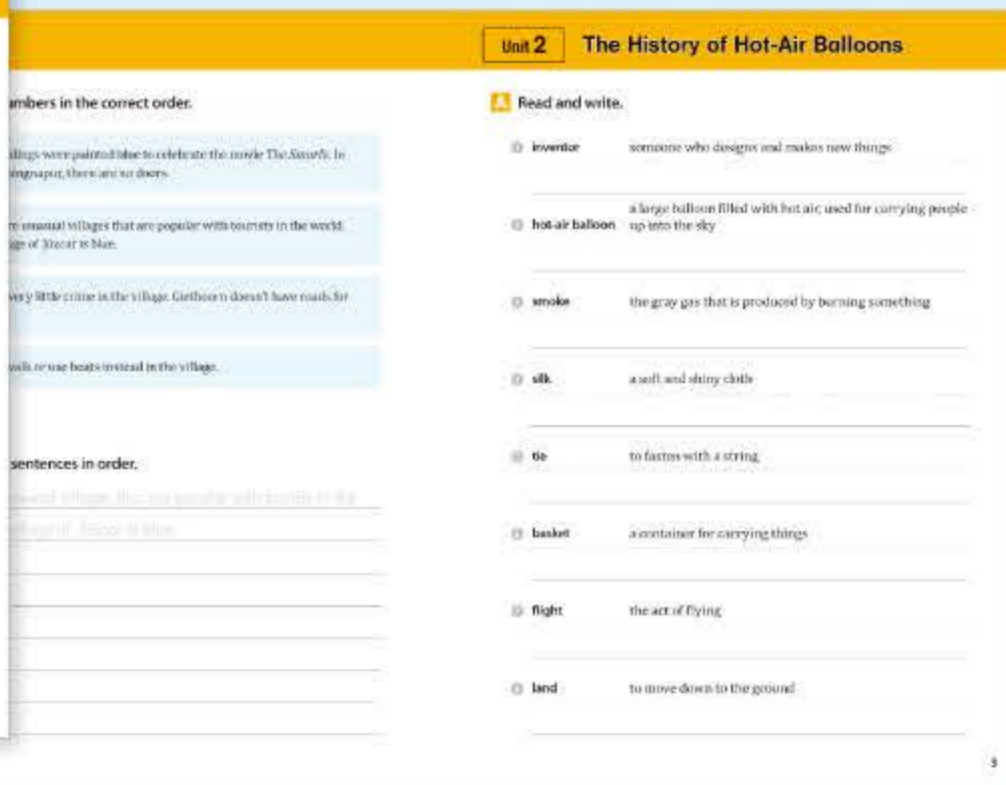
umbers in the correct order.

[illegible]ildings were painted blue to celebrate the movie The Smurfs. In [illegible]ingsapur, there are no doors.

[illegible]re unusual villages that are popular with tourists in the world. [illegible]age of Júzcar is blue.

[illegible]very little crime in the village. Giethoorn doesn't have roads for

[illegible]alk or use boats instead in the village.

sentences in order.

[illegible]

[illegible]

Unit 2 The History of Hot-Air Balloons

A Read and write.

inventor someone who designs and makes new things

hot-air balloon a large balloon filled with hot air, used for carrying people up into the sky

smoke the gray gas that is produced by burning something

silk a soft and shiny cloth

tie to fasten with a string

basket a container for carrying things

flight the act of flying

land to move down to the ground

3